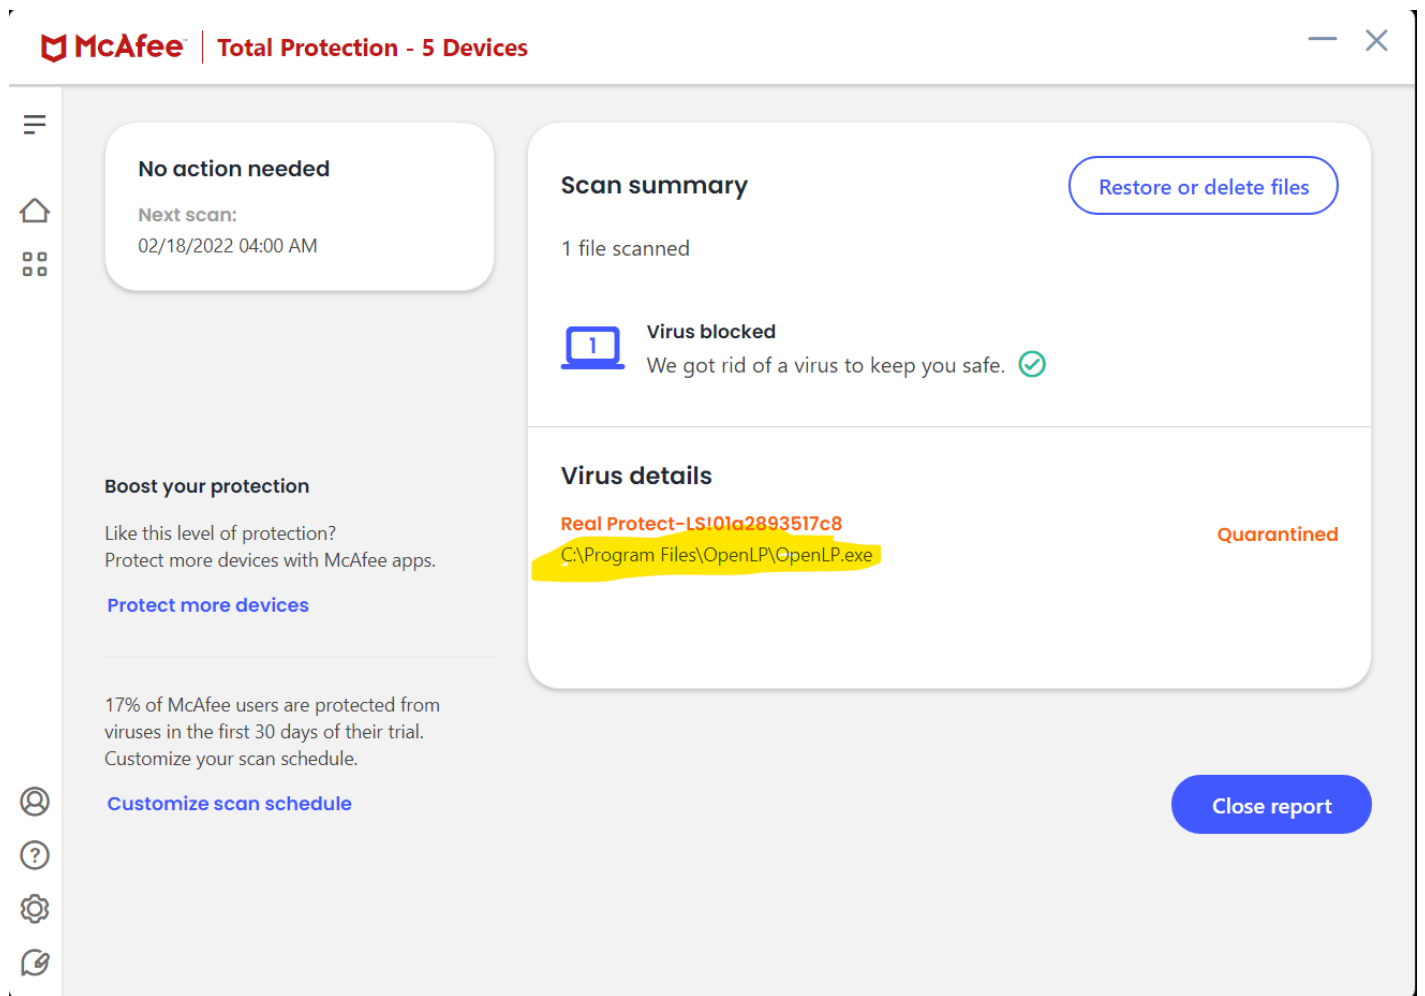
McAfee | Total Protection - 5 Devices

No action needed

Next scan:
02/18/2022 04:00 AM

Scan summary

Restore or delete files

1 file scanned

1

Virus blocked
We got rid of a virus to keep you safe.

Virus details

Real Protect-LS!01a2893517c8
C:\Program Files\OpenLP\OpenLP.exe

Quarantined

Boost your protection

Like this level of protection?
Protect more devices with McAfee apps.

Protect more devices

17% of McAfee users are protected from viruses in the first 30 days of their trial. Customize your scan schedule.

Customize scan schedule

Close report